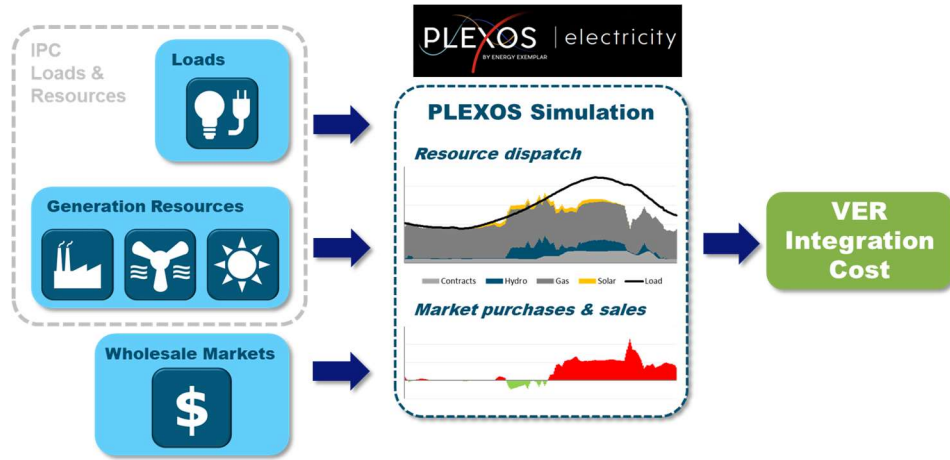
IPC Loads & Resources

Loads

Generation Resources

Wholesale Markets

$

PLEXOS | electricity
BY ENERGY EXEMPLAR

PLEXOS Simulation

Resource dispatch

Contracts Hydro Gas Solar Load

Market purchases & sales

VER Integration Cost